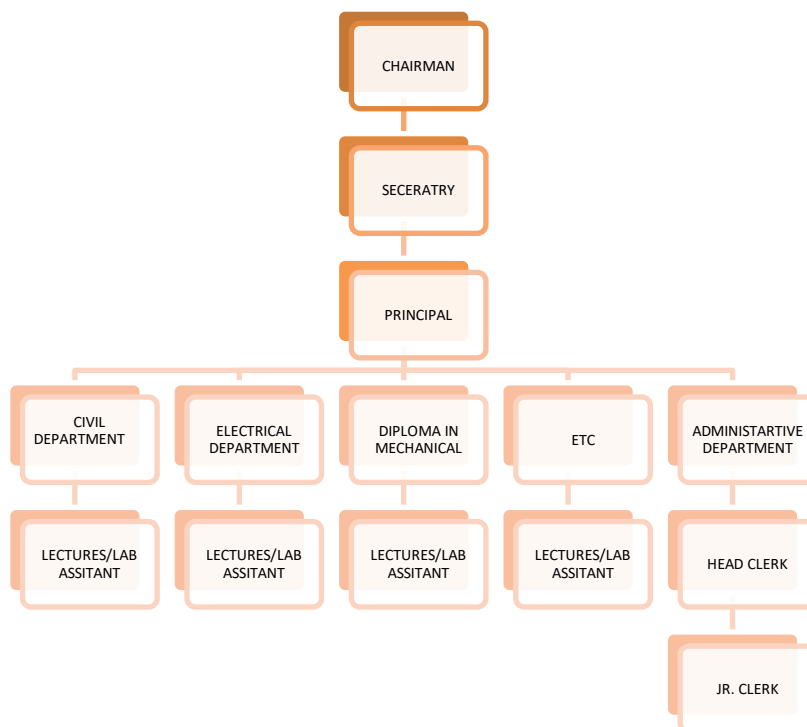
CHAIRMAN

SECERATRY

PRINCIPAL

CIVIL DEPARTMENT

ELECTRICAL DEPARTMENT

DIPLOMA IN MECHANICAL

ETC

ADMINISTARTIVE DEPARTMENT

LECTURES/LAB ASSITANT

LECTURES/LAB ASSITANT

LECTURES/LAB ASSITANT

LECTURES/LAB ASSITANT

HEAD CLERK

JR. CLERK